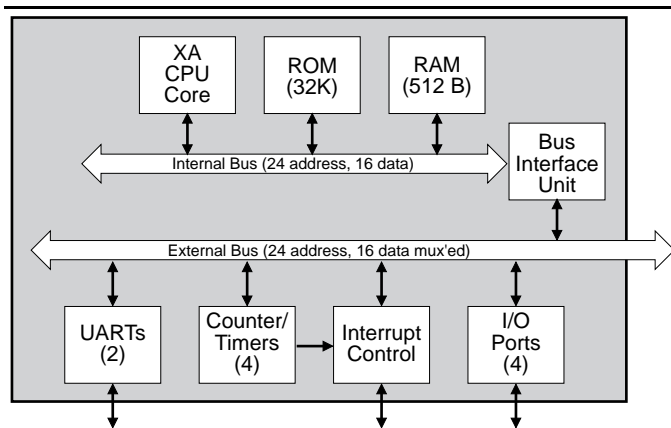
XA
CPU
Core

ROM
(32K)

RAM
(512 B)

Bus
Interface
Unit

Internal Bus (24 address, 16 data)

External Bus (24 address, 16 data mux'ed)

UARTs
(2)

Counter/
Timers
(4)

Interrupt
Control

I/O
Ports
(4)